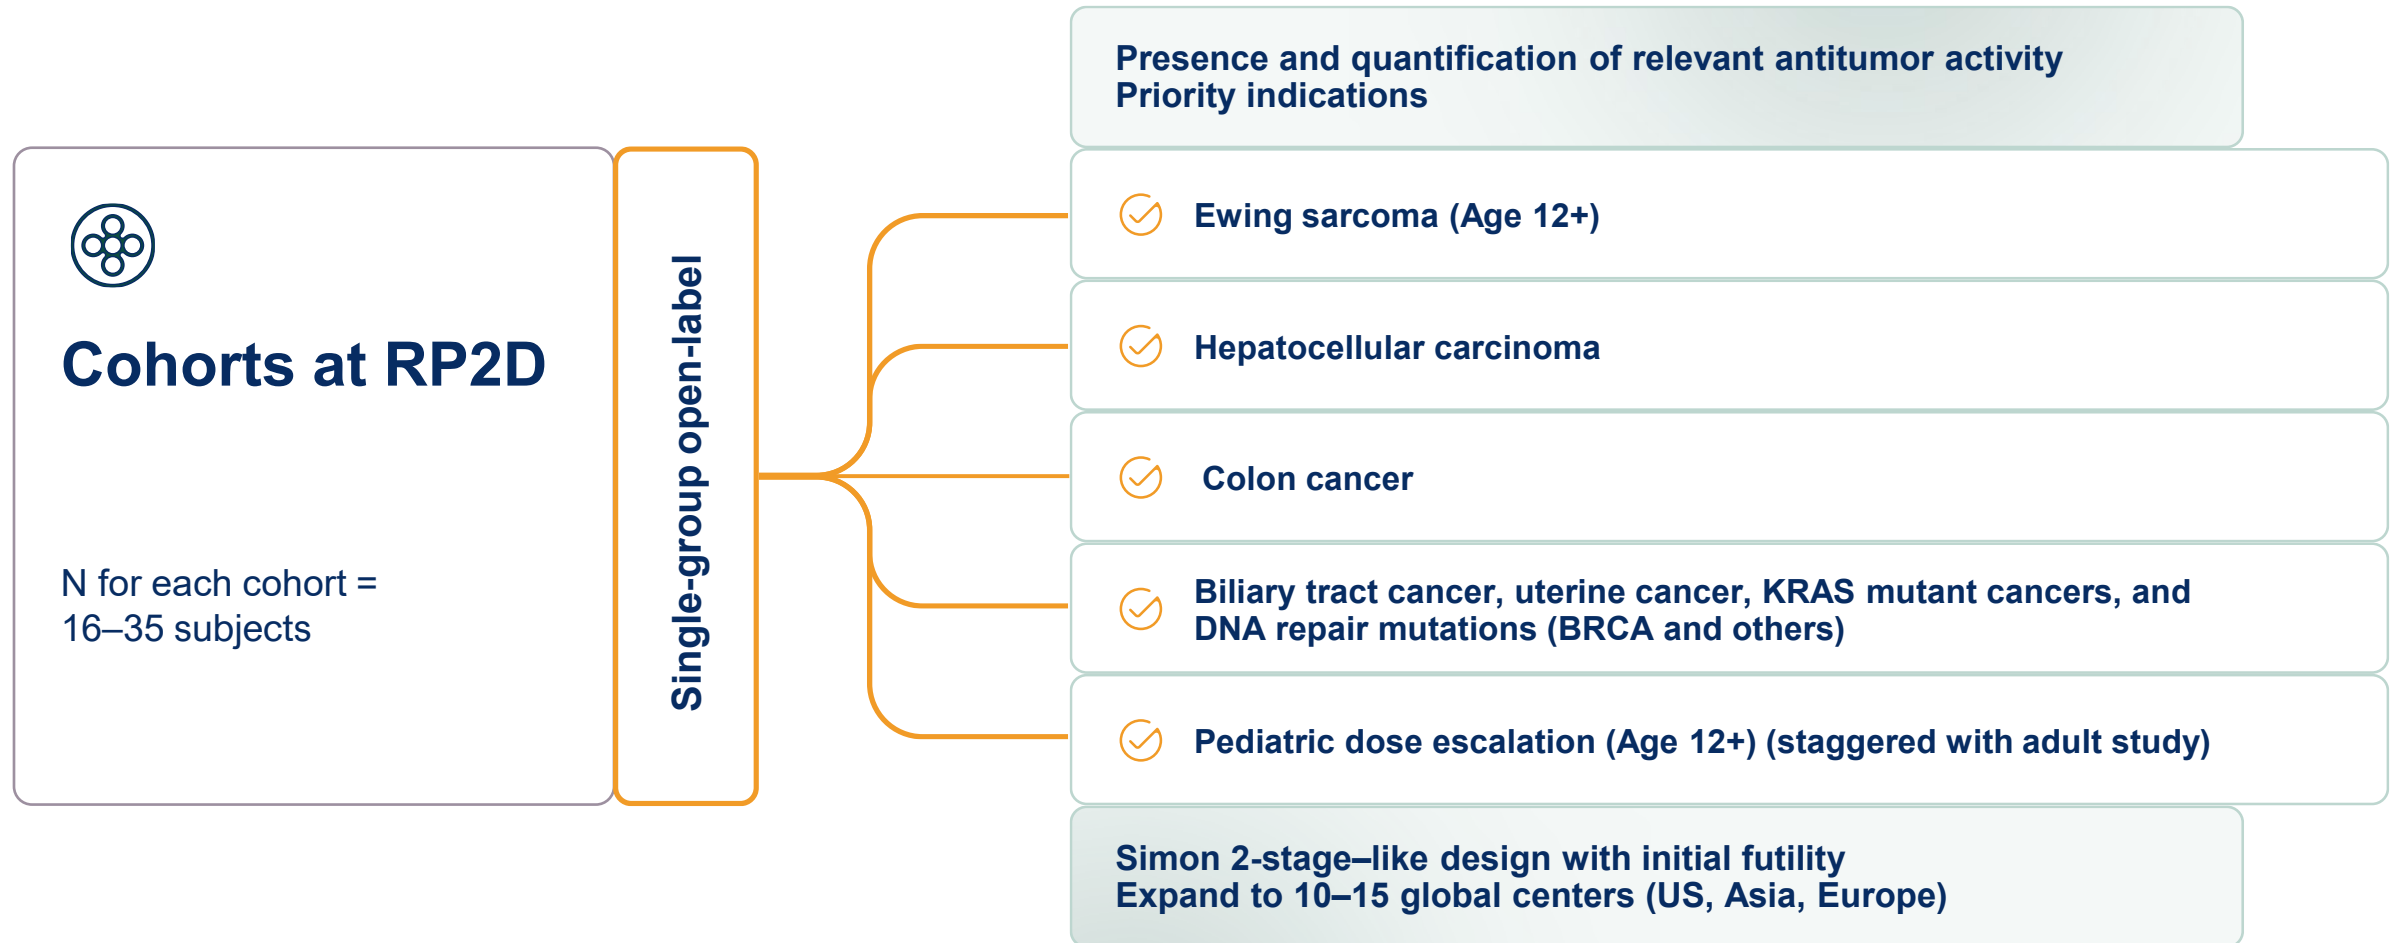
Cohorts at RP2D

N for each cohort = 16–35 subjects

Single-group open-label

Presence and quantification of relevant antitumor activity
Priority indications

Ewing sarcoma (Age 12+)

Hepatocellular carcinoma

Colon cancer

Biliary tract cancer, uterine cancer, KRAS mutant cancers, and DNA repair mutations (BRCA and others)

Pediatric dose escalation (Age 12+) (staggered with adult study)

Simon 2-stage–like design with initial futility
Expand to 10–15 global centers (US, Asia, Europe)